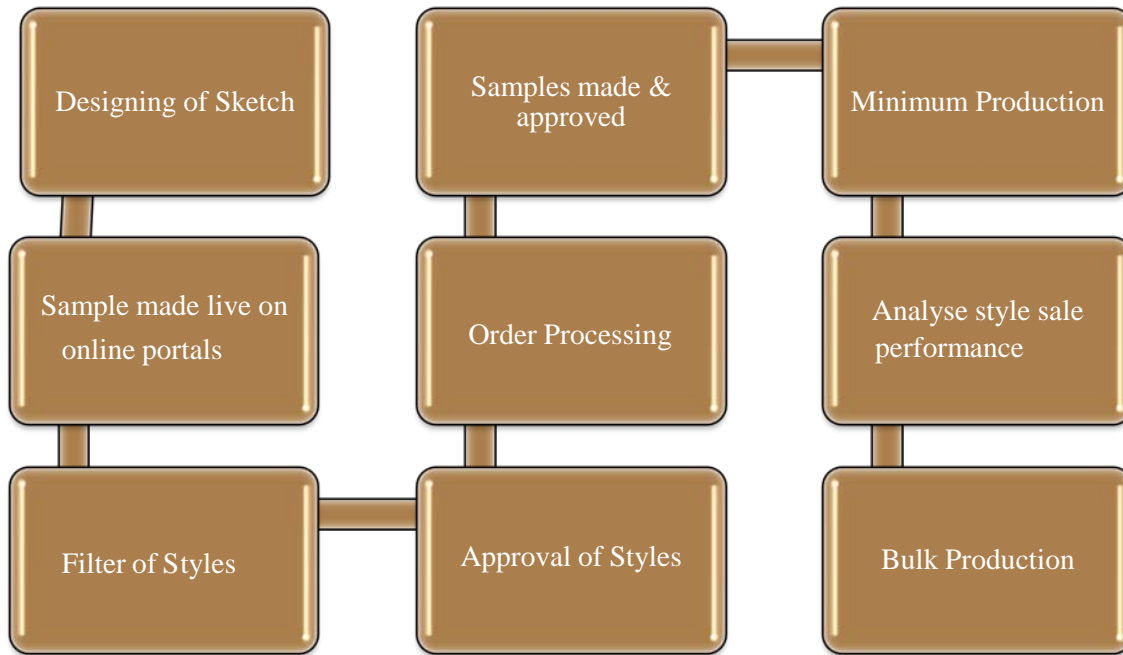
Designing of Sketch

Sample made live on online portals

Filter of Styles

Approval of Styles

Order Processing

Samples made & approved

Minimum Production

Analyse style sale performance

Bulk Production